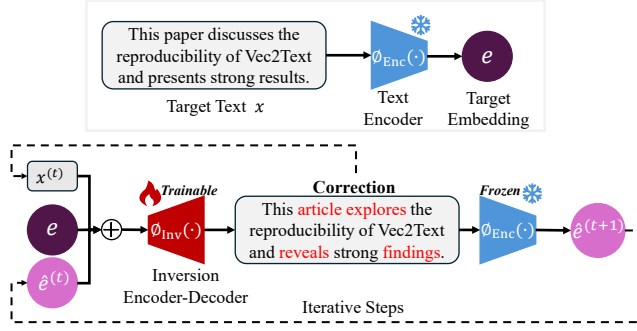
This paper discusses the reproducibility of Vec2Text and presents strong results.

Target Text $x$

$\phi_{\text{Enc}}(\cdot)$

Text Encoder

$e$

Target Embedding

$x^{(t)}$

$e$

$\hat{e}^{(t)}$

$\oplus$

Trainable

$\phi_{\text{Inv}}(\cdot)$

Inversion Encoder-Decoder

Correction

This article explores the reproducibility of Vec2Text and reveals strong findings.

Frozen

$\phi_{\text{Enc}}(\cdot)$

$\hat{e}^{(t+1)}$

Iterative Steps